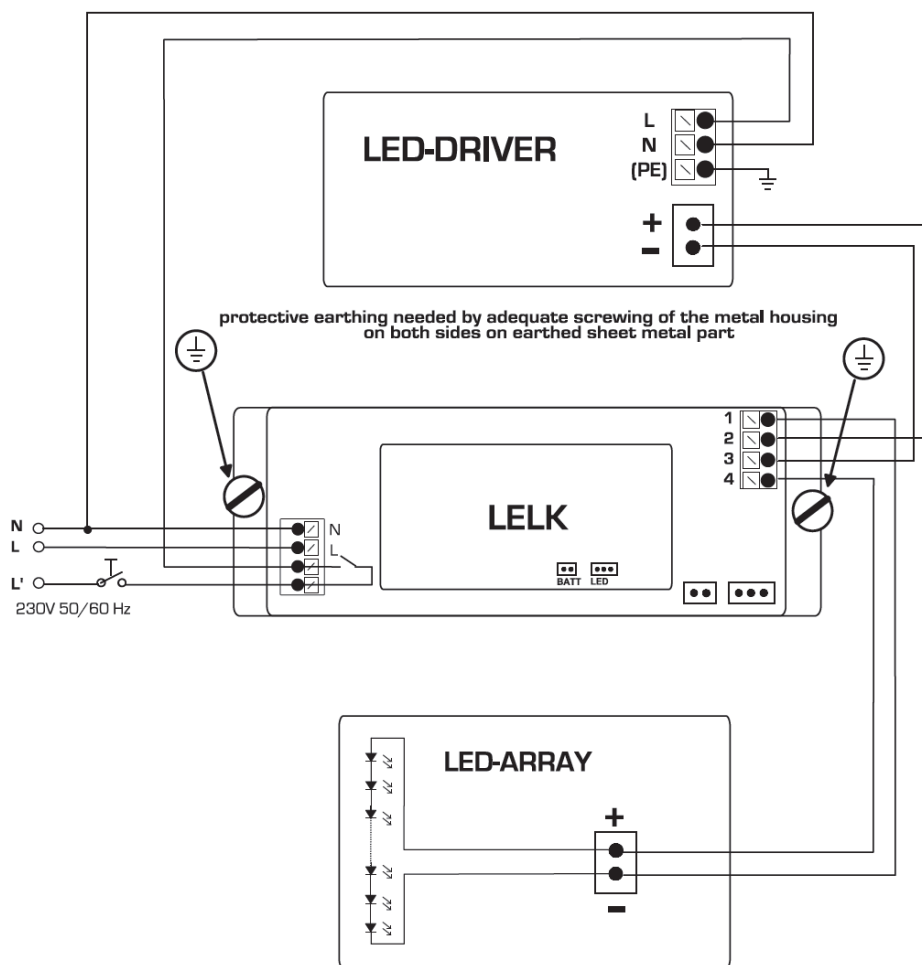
LED-DRIVER

L
N
(PE)

+
−

protective earthing needed by adequate screwing of the metal housing on both sides on earthed sheet metal part

1
2
3
4

N
L
L'
230V 50/60 Hz

N
L

LELK

BATT LED

LED-ARRAY

+
−